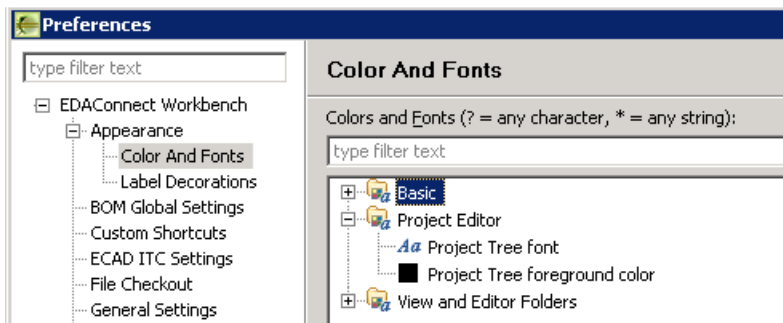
Preferences

type filter text

EDAConnect Workbench
Appearance
Color And Fonts
Label Decorations
BOM Global Settings
Custom Shortcuts
ECAD ITC Settings
File Checkout
General Settings

Color And Fonts

Colors and Fonts (? = any character, * = any string):

type filter text

Basic
Project Editor
Aa Project Tree font
Project Tree foreground color
View and Editor Folders